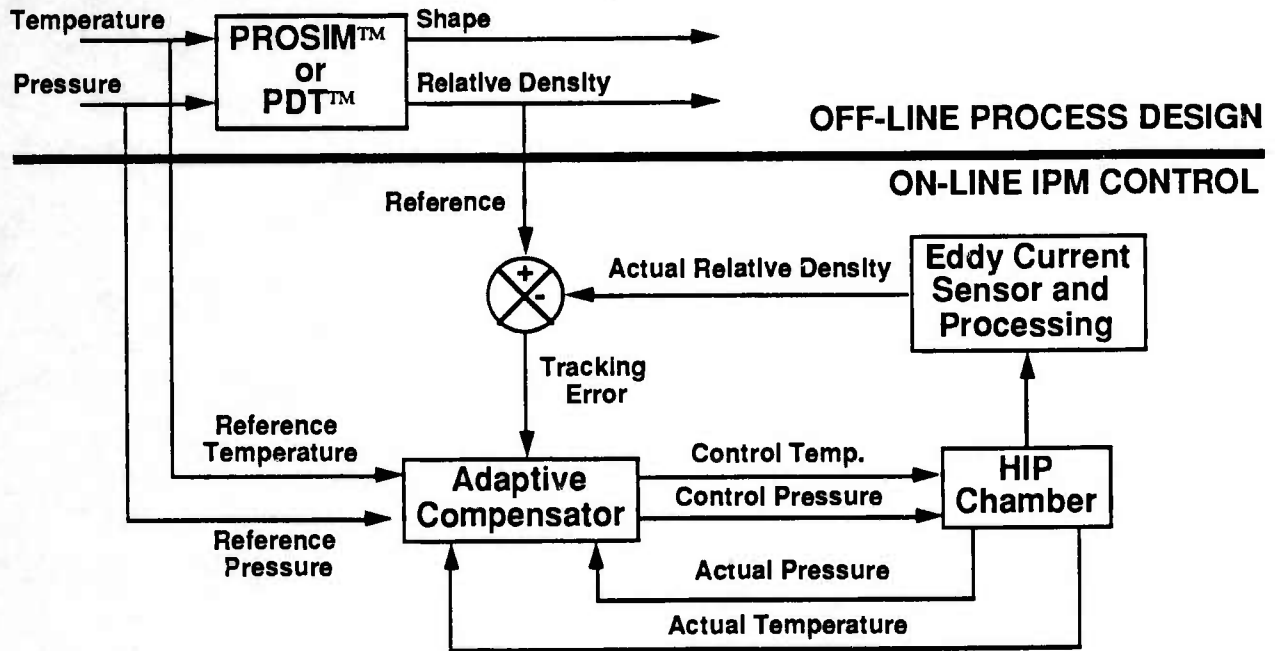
Temperature

Pressure

PROSIM™ or PDT™

Shape

Relative Density

OFF-LINE PROCESS DESIGN

ON-LINE IPM CONTROL

Reference

+
-

Actual Relative Density

Eddy Current Sensor and Processing

Tracking Error

Reference Temperature

Reference Pressure

Adaptive Compensator

Control Temp.

Control Pressure

HIP Chamber

Actual Pressure

Actual Temperature